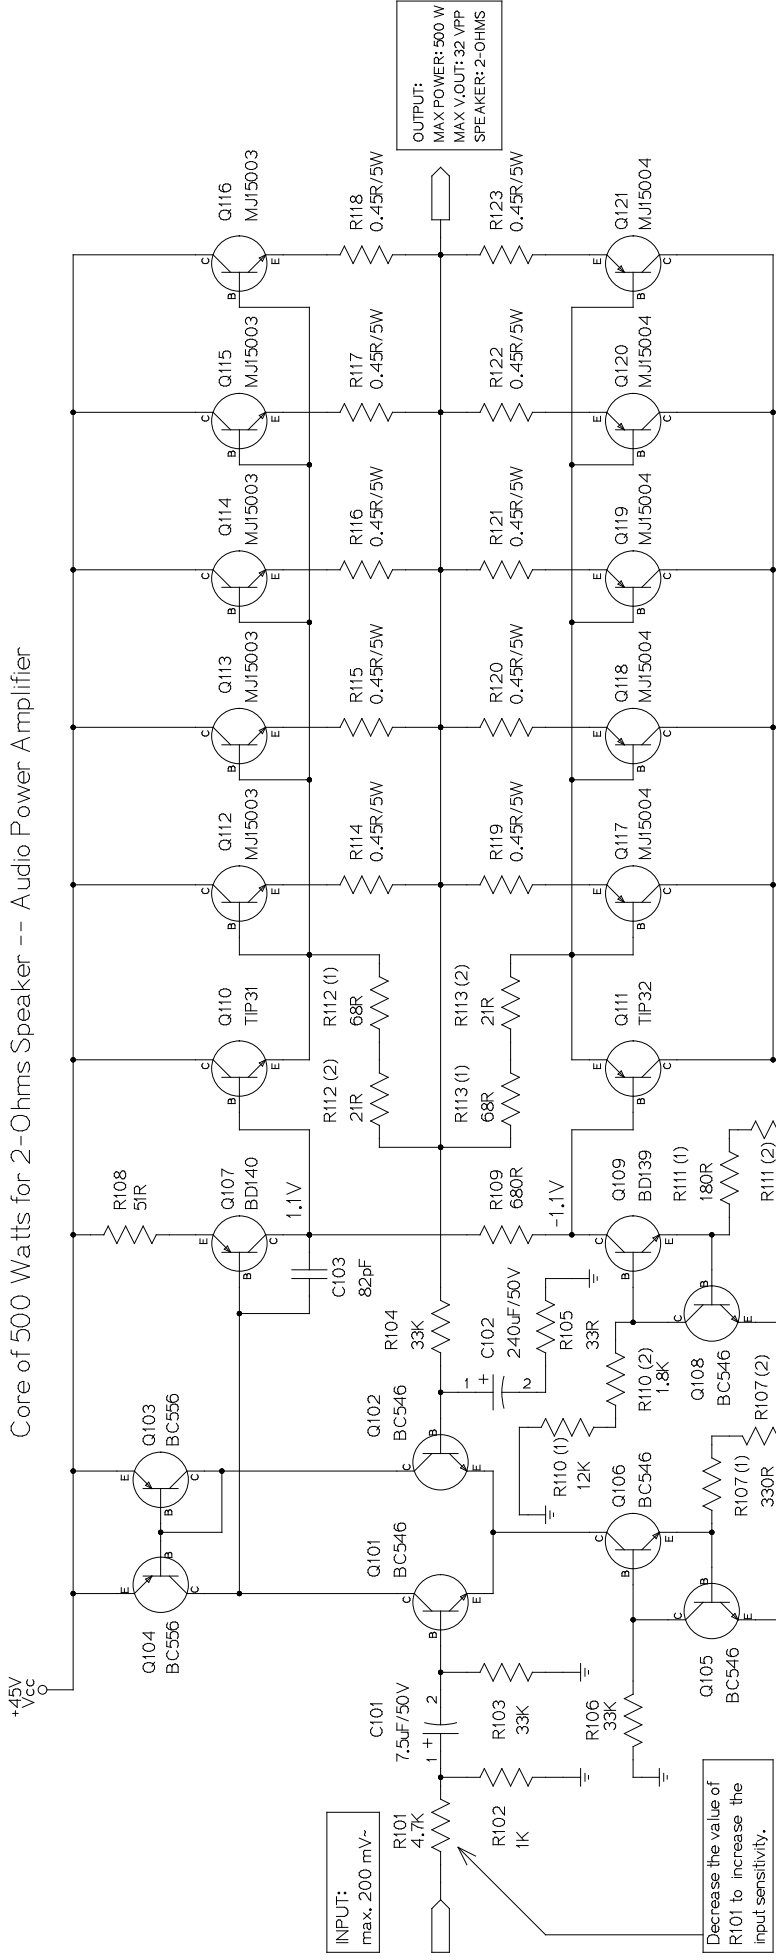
Core of 500 Watts for 2-Ohms Speaker -- Audio Power Amplifier

OUTPUT:
MAX POWER: 500 W
MAX V.OUT: 32 VPP
SPEAKER: 2-OHMS

+45V
Vcc

INPUT:
max. 200 mV~

Decrease the value of R101 to increase the input sensitivity.

R101
4.7K

R102
1K

C101
7.5uF/50V

R103
33K

R106
33K

Q104
BC556

Q103
BC556

Q101
BC546

Q102
BC546

Q105
BC546

Q106
BC546

R107 (1)
330R

R107 (2)

R110 (1)
12K

R110 (2)
1.8K

R104
33K

C102
240uF/50V

R105
33R

Q108
BC546

Q107
BD140

Q109
BD139

R108
51R

R109
680R

C103
82pF

1.1V

-1.1V

R111 (1)
180R

R111 (2)

R112 (2)
21R

R112 (1)
68R

R113 (1)
68R

R113 (2)
21R

Q110
TIP31

Q111
TIP32

Q112
MJ15003

Q113
MJ15003

Q114
MJ15003

Q115
MJ15003

Q116
MJ15003

Q117
MJ15004

Q118
MJ15004

Q119
MJ15004

Q120
MJ15004

Q121
MJ15004

R114
0.45R/5W

R115
0.45R/5W

R116
0.45R/5W

R117
0.45R/5W

R118
0.45R/5W

R119
0.45R/5W

R120
0.45R/5W

R121
0.45R/5W

R122
0.45R/5W

R123
0.45R/5W